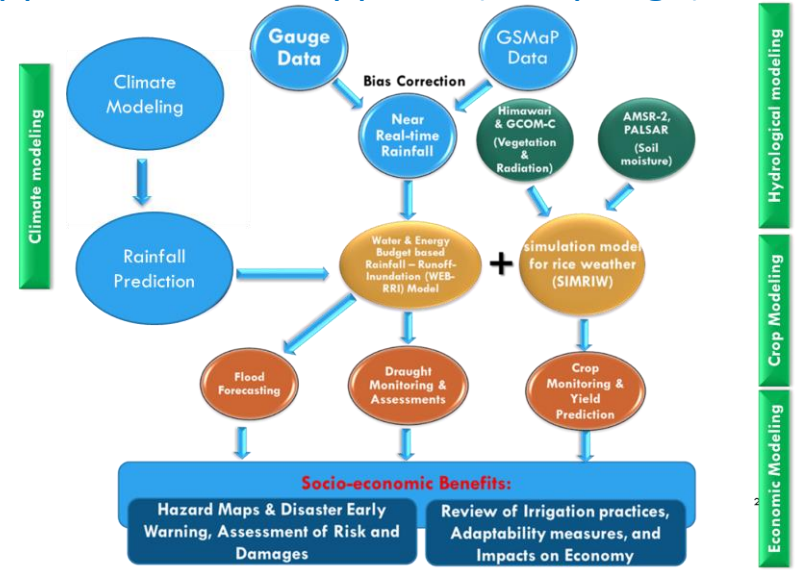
Climate modeling

Climate Modeling

Rainfall Prediction

Gauge Data

GSMaP Data

Bias Correction

Near Real-time Rainfall

Himawari & GCOM-C (Vegetation & Radiation)

AMSR-2, PALSAR (Soil moisture)

Hydrological modeling

Water & Energy Budget based Rainfall – Runoff-Inundation (WEB-RRI) Model

+

simulation model for rice weather (SIMRIW)

Crop Modeling

Flood Forecasting

Draught Monitoring & Assessments

Crop Monitoring & Yield Prediction

Economic Modeling

Socio-economic Benefits:

Hazard Maps & Disaster Early Warning, Assessment of Risk and Damages

Review of Irrigation practices, Adaptability measures, and Impacts on Economy

2